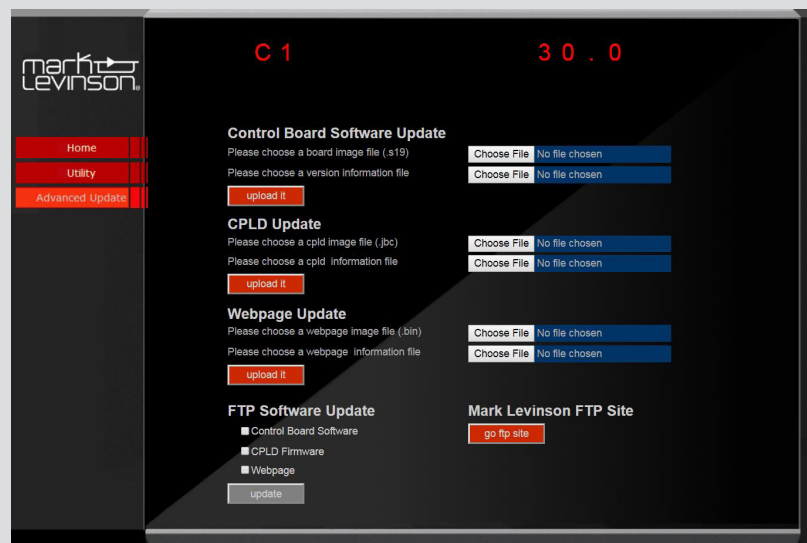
mark levinson

C1 30.0

Home
Utility
Advanced Update

Control Board Software Update
Please choose a board image file (.s19) Choose File No file chosen
Please choose a version information file Choose File No file chosen
upload it

CPLD Update
Please choose a cpld image file (.jbc) Choose File No file chosen
Please choose a cpld information file Choose File No file chosen
upload it

Webpage Update
Please choose a webpage image file (.bin) Choose File No file chosen
Please choose a webpage information file Choose File No file chosen
upload it

FTP Software Update
Control Board Software
CPLD Firmware
Webpage
update

Mark Levinson FTP Site
go ftp site